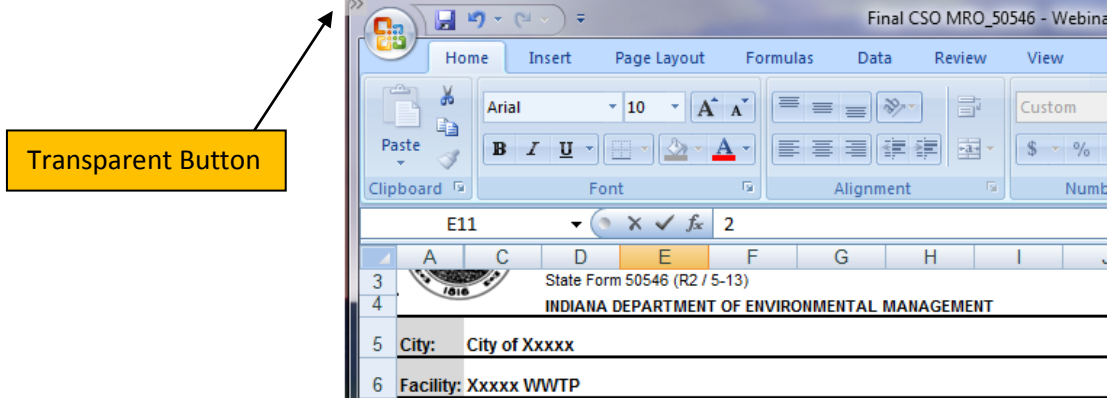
Transparent Button

Final CSO MRO_50546 - Webina

Home Insert Page Layout Formulas Data Review View

Paste

Clipboard

Arial 10

B I U A

Font

Alignment

Custom

$ %

Numb

E11 $f_x$ 2

A C D E F G H I J

3 State Form 50546 (R2 / 5-13)

4 INDIANA DEPARTMENT OF ENVIRONMENTAL MANAGEMENT

1816

5 City: City of Xxxxx

6 Facility: Xxxxx WWTP